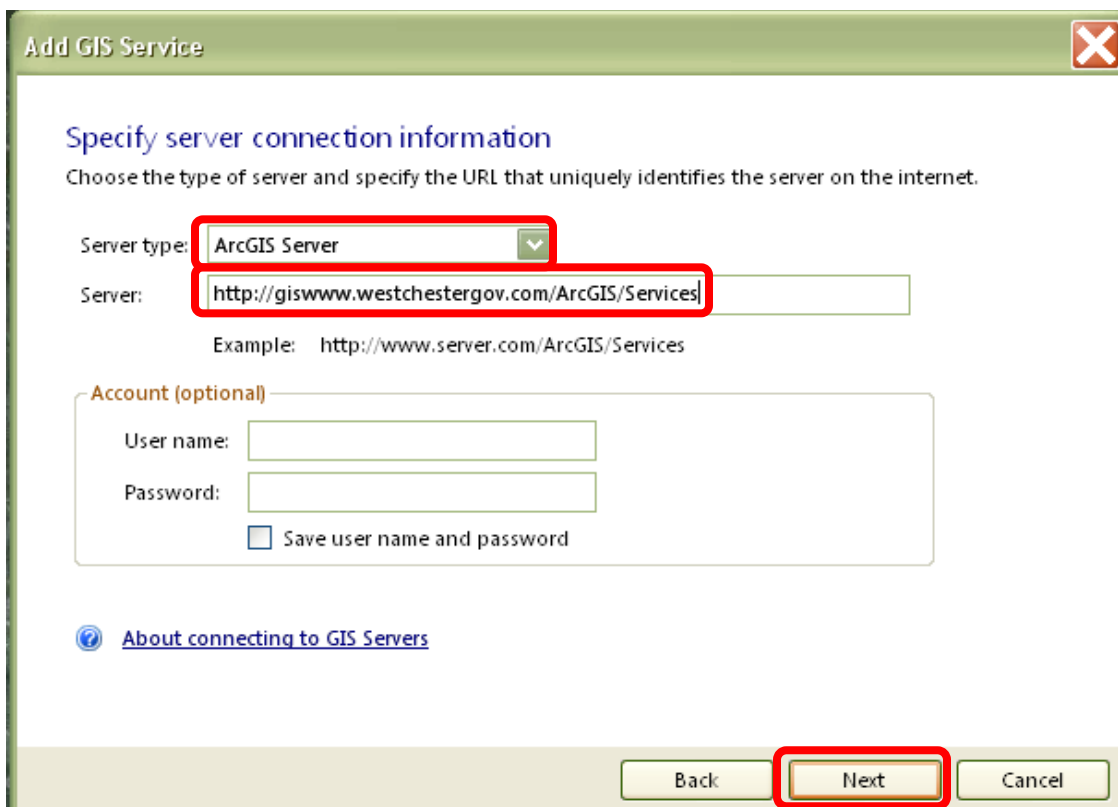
Add GIS Service

Specify server connection information

Choose the type of server and specify the URL that uniquely identifies the server on the internet.

Server type: ArcGIS Server

Server: http://giswww.westchestergov.com/ArcGIS/Services

Example: http://www.server.com/ArcGIS/Services

Account (optional)

User name:

Password:

Save user name and password

About connecting to GIS Servers

Back Next Cancel